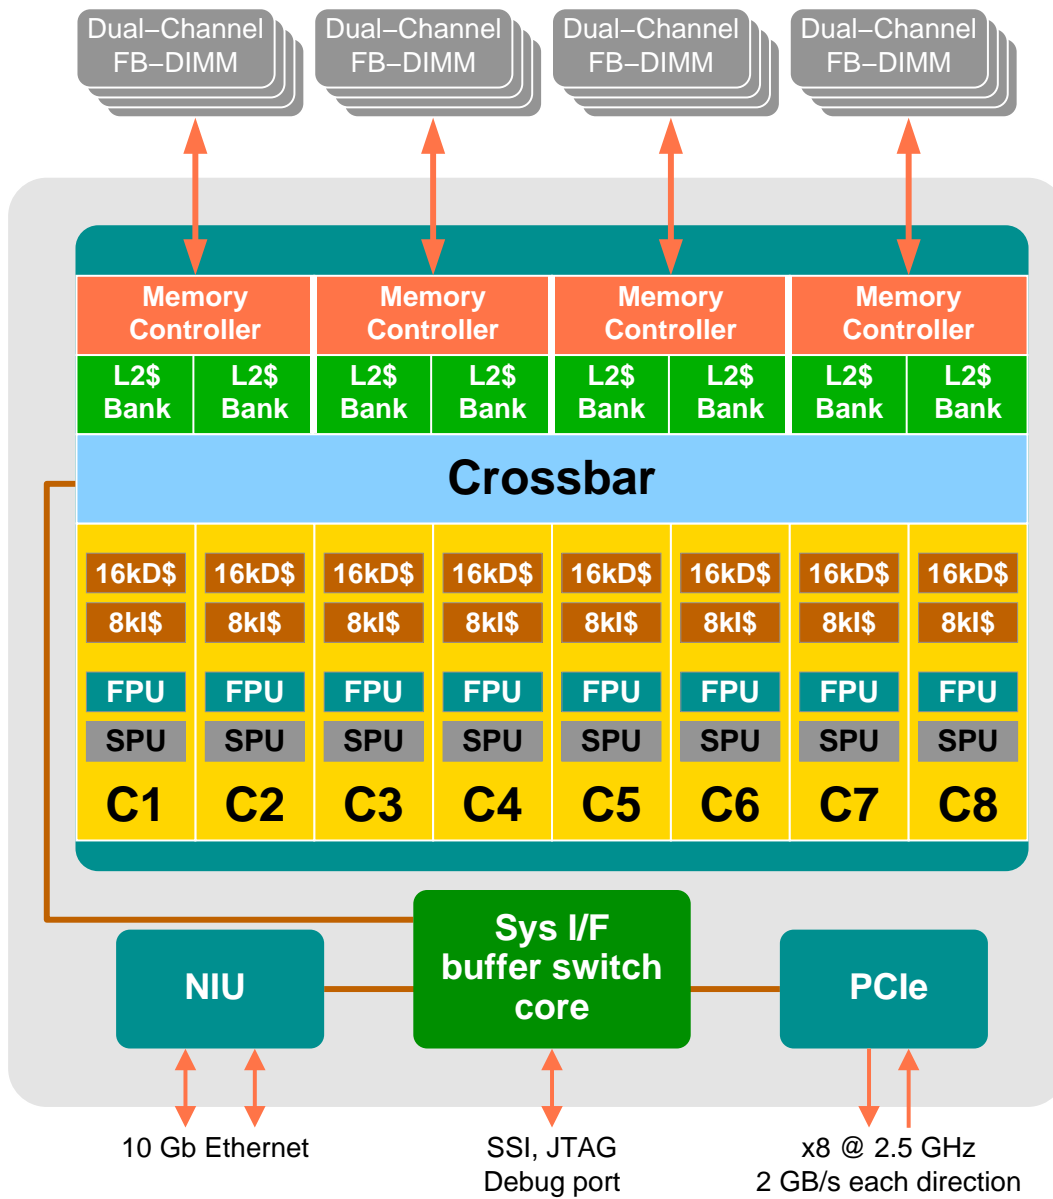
Dual–Channel FB–DIMM
Dual–Channel FB–DIMM
Dual–Channel FB–DIMM
Dual–Channel FB–DIMM

Memory Controller
Memory Controller
Memory Controller
Memory Controller

L2$ Bank
L2$ Bank
L2$ Bank
L2$ Bank
L2$ Bank
L2$ Bank
L2$ Bank
L2$ Bank

Crossbar

16kD$
8kI$
FPU
SPU
C1

16kD$
8kI$
FPU
SPU
C2

16kD$
8kI$
FPU
SPU
C3

16kD$
8kI$
FPU
SPU
C4

16kD$
8kI$
FPU
SPU
C5

16kD$
8kI$
FPU
SPU
C6

16kD$
8kI$
FPU
SPU
C7

16kD$
8kI$
FPU
SPU
C8

NIU

Sys I/F buffer switch core

PCIe

10 Gb Ethernet

SSI, JTAG Debug port

x8 @ 2.5 GHz
2 GB/s each direction